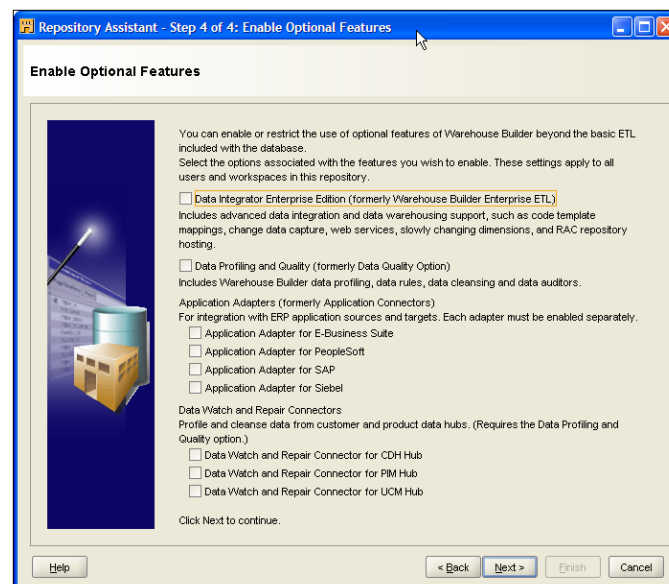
Repository Assistant - Step 4 of 4: Enable Optional Features

Enable Optional Features

You can enable or restrict the use of optional features of Warehouse Builder beyond the basic ETL included with the database.
Select the options associated with the features you wish to enable. These settings apply to all users and workspaces in this repository.

Data Integrator Enterprise Edition (formerly Warehouse Builder Enterprise ETL)
Includes advanced data integration and data warehousing support, such as code template mappings, change data capture, web services, slowly changing dimensions, and RAC repository hosting.

Data Profiling and Quality (formerly Data Quality Option)
Includes Warehouse Builder data profiling, data rules, data cleansing and data auditors.

Application Adapters (formerly Application Connectors)
For integration with ERP application sources and targets. Each adapter must be enabled separately.
Application Adapter for E-Business Suite
Application Adapter for PeopleSoft
Application Adapter for SAP
Application Adapter for Siebel

Data Watch and Repair Connectors
Profile and cleanse data from customer and product data hubs. (Requires the Data Profiling and Quality option.)
Data Watch and Repair Connector for CDH Hub
Data Watch and Repair Connector for PIM Hub
Data Watch and Repair Connector for UCM Hub

Click Next to continue.

Help
< Back
Next >
Finish
Cancel